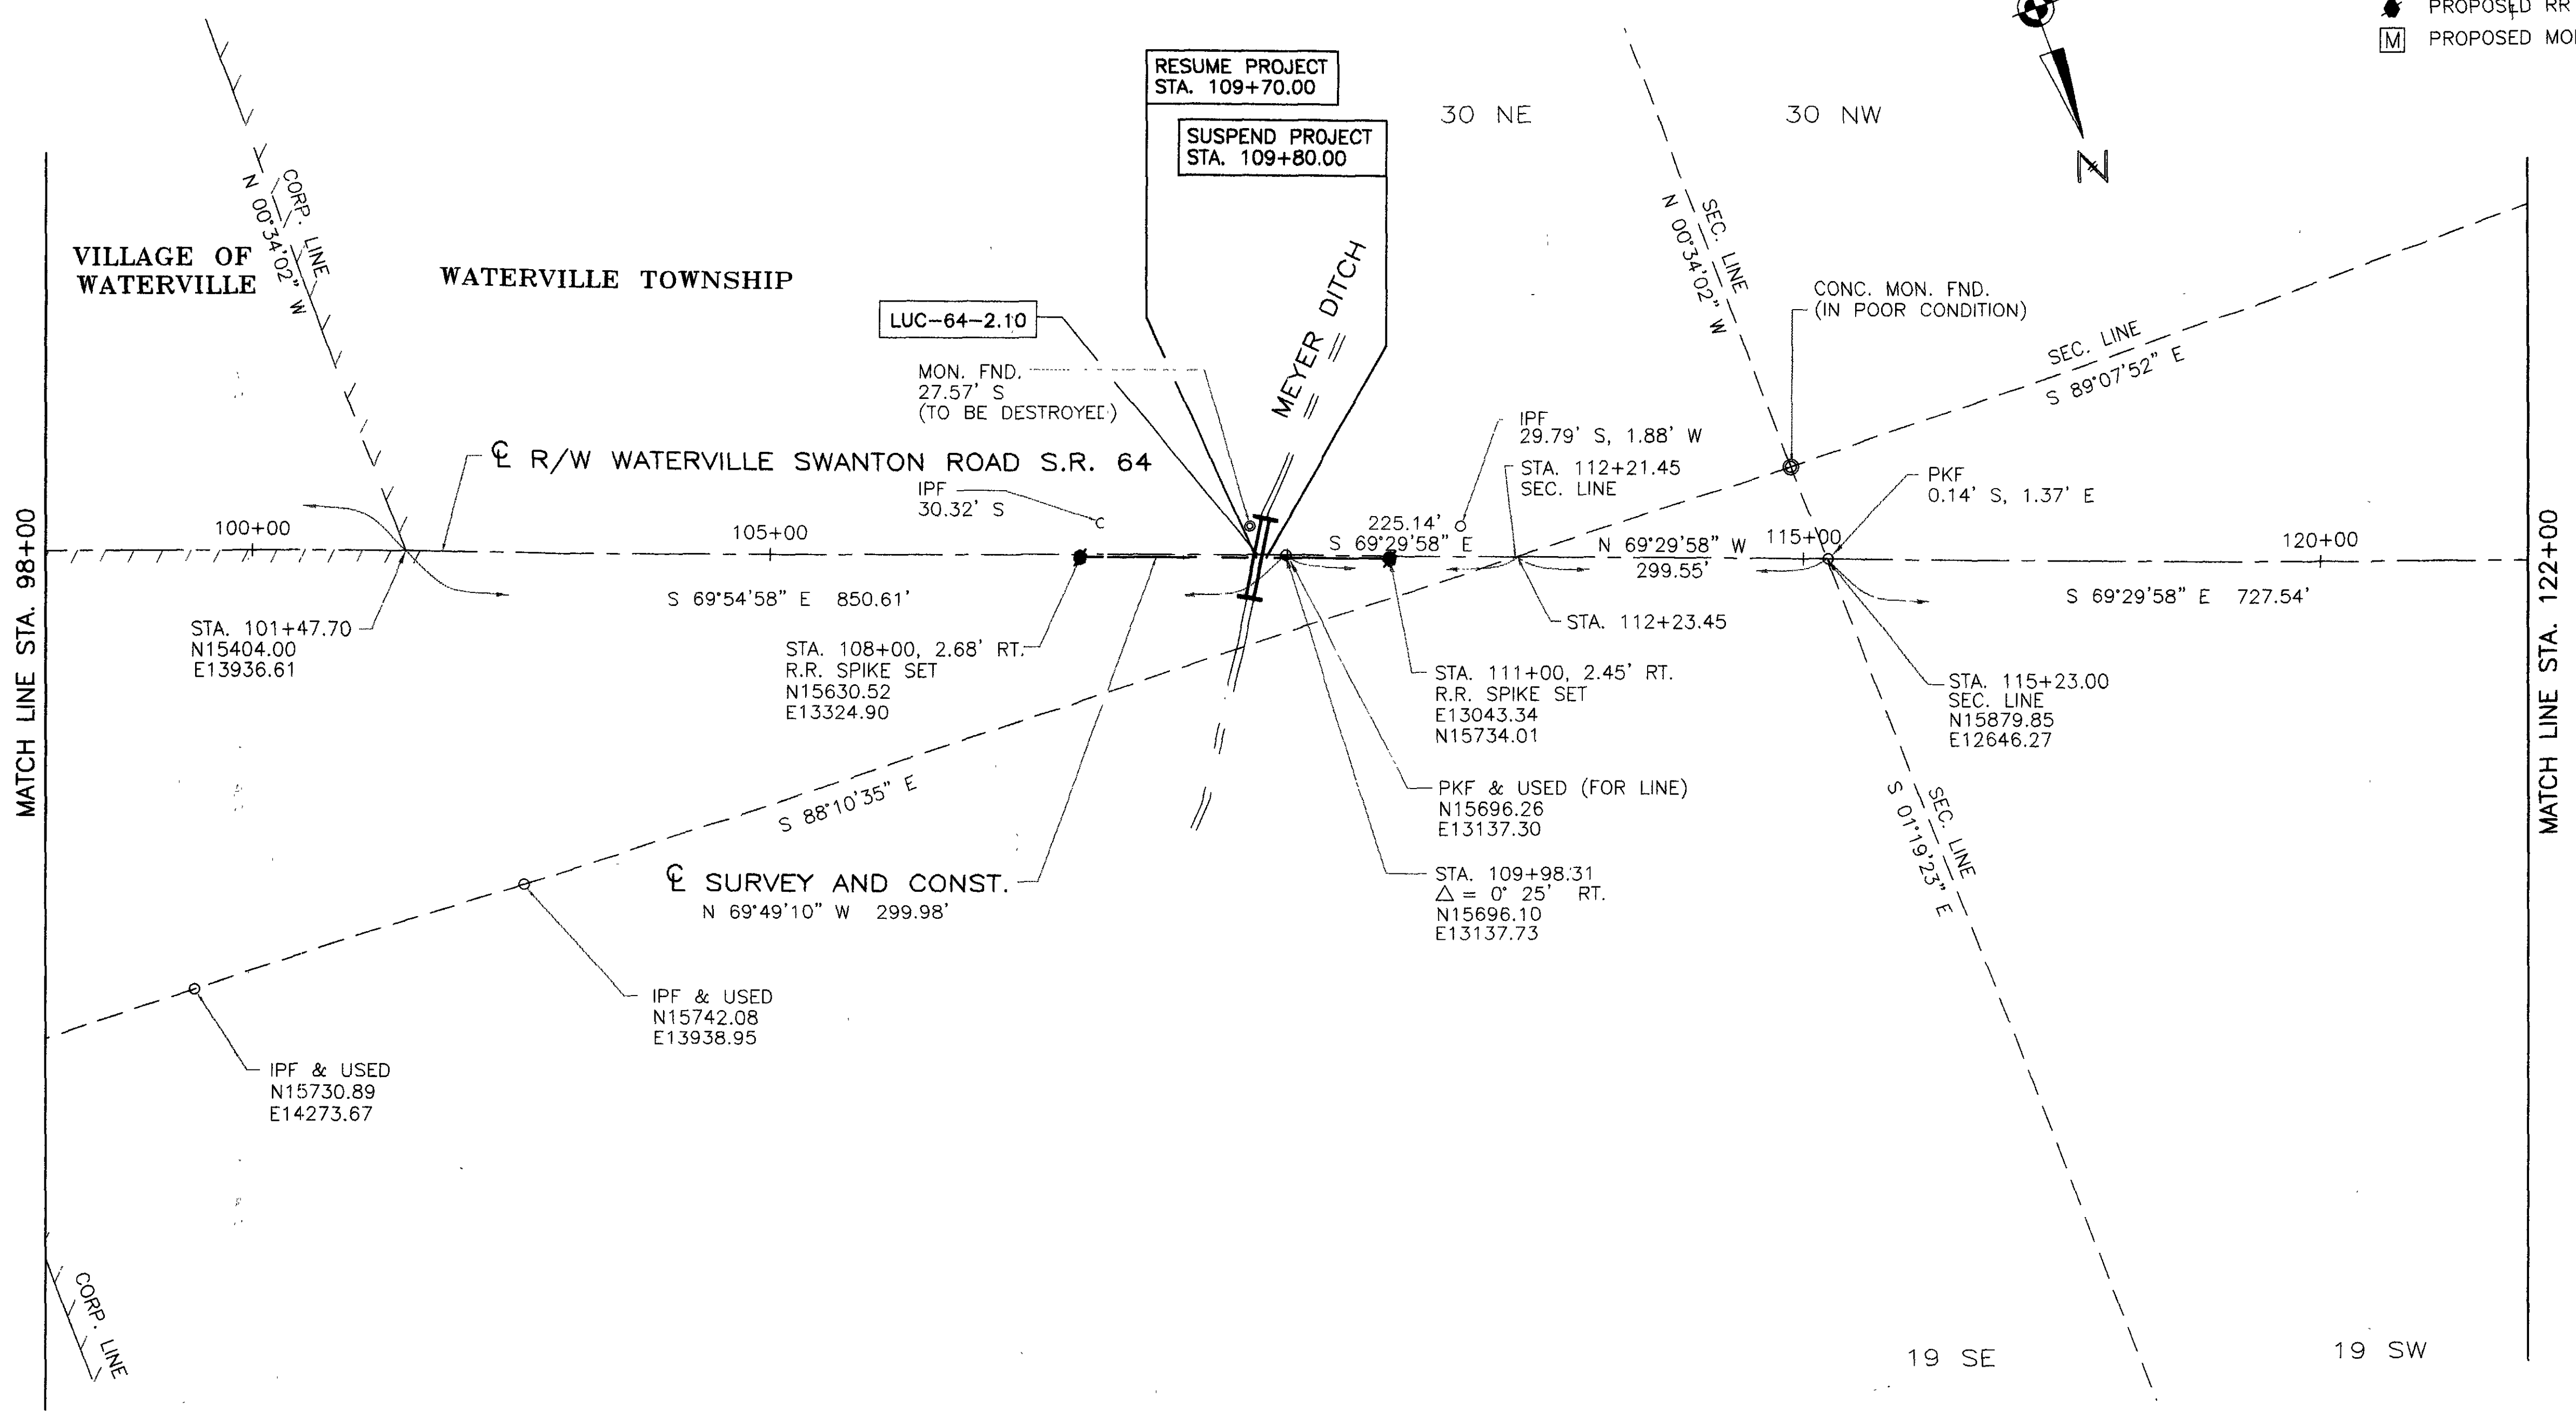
PROPOSED RR
M PROPOSED MO

RESUME PROJECT
STA. 109+70.00

SUSPEND PROJECT
STA. 109+80.00

30 NE

30 NW

N

MATCH LINE STA. 98+00

VILLAGE OF
WATERVILLE

CORP. LINE
N 00°34'02" W

WATERVILLE TOWNSHIP

LUC-64-2.10

MEYER DITCH

SEC. LINE
N 00°34'02" W

CONC. MON. FND.
(IN POOR CONDITION)

SEC. LINE
S 89°07'52" E

MATCH LINE STA. 122+00

MON. FND.
27.57' S
(TO BE DESTROYED)

℄ R/W WATERVILLE SWANTON ROAD S.R. 64

IPF
30.32' S

IPF
29.79' S, 1.88' W

STA. 112+21.45
SEC. LINE

PKF
0.14' S, 1.37' E

100+00

105+00

225.14'
S 69°29'58" E

N 69°29'58" W
299.55'

115+00

120+00

S 69°54'58" E 850.61'

S 69°29'58" E 727.54'

STA. 101+47.70
N15404.00
E13936.61

STA. 108+00, 2.68' RT.
R.R. SPIKE SET
N15630.52
E13324.90

STA. 112+23.45

STA. 111+00, 2.45' RT.
R.R. SPIKE SET
E13043.34
N15734.01

STA. 115+23.00
SEC. LINE
N15879.85
E12646.27

S 88°10'35" E

PKF & USED (FOR LINE)
N15696.26
E13137.30

SEC. LINE
S 01°19'23" E

℄ SURVEY AND CONST.
N 69°49'10" W 299.98'

STA. 109+98.31
$\triangle$ = 0° 25' RT.
N15696.10
E13137.73

IPF & USED
N15742.08
E13938.95

IPF & USED
N15730.89
E14273.67

CORP. LINE

19 SE

19 SW